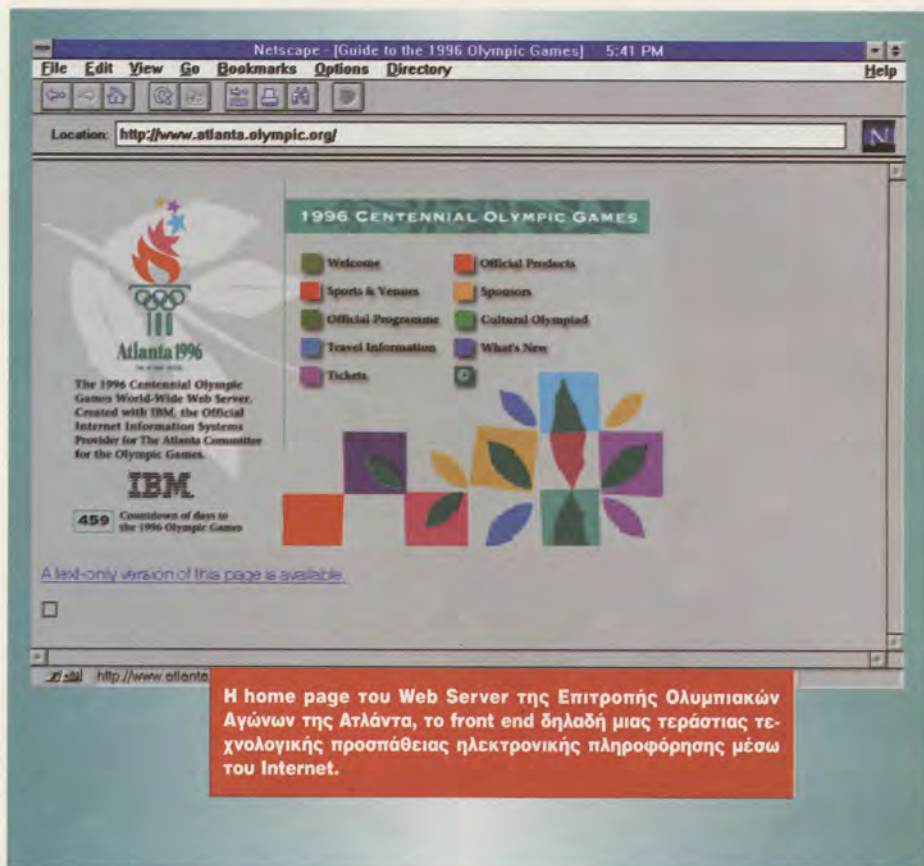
Netscape - [Guide to the 1996 Olympic Games] 5:41 PM

File Edit View Go Bookmarks Options Directory Help

Location: http://www.atlanta.olympic.org/

N

Atlanta 1996

The 1996 Centennial Olympic Games World-Wide Web Server. Created with IBM, the Official Internet Information Systems Provider for The Atlanta Committee for the Olympic Games.

IBM

459 Countdown of days to the 1996 Olympic Games

1996 CENTENNIAL OLYMPIC GAMES

Welcome

Official Products

Sports & Venues

Sponsors

Official Programme

Cultural Olympiad

Travel Information

What's New

Tickets

A text-only version of this page is available.

http://www.atlanta

H home page του Web Server της Επιτροπής Ολυμπιακών Αγώνων της Ατλάντα, το front end δηλαδή μιας τεράστιας τεχνολογικής προσπάθειας ηλεκτρονικής πληροφόρησης μέσω του Internet.